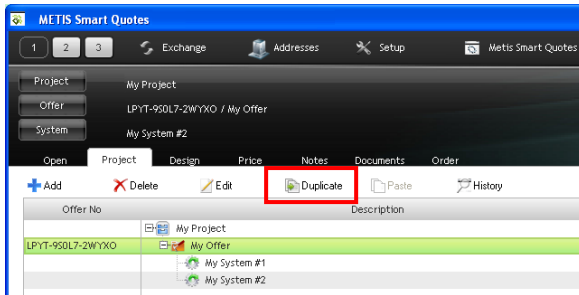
METIS Smart Quotes

1 2 3 Exchange Addresses Setup Metis Smart Quotes

Project My Project
Offer LPYT-9S0L7-2WYXO / My Offer
System My System #2

Open Project Design Price Notes Documents Order

Add Delete Edit Duplicate Paste History

| Offer No | Description |
|---|---|
| | My Project |
| LPYT-9S0L7-2WYXO | My Offer |
| | My System #1 |
| | My System #2 |